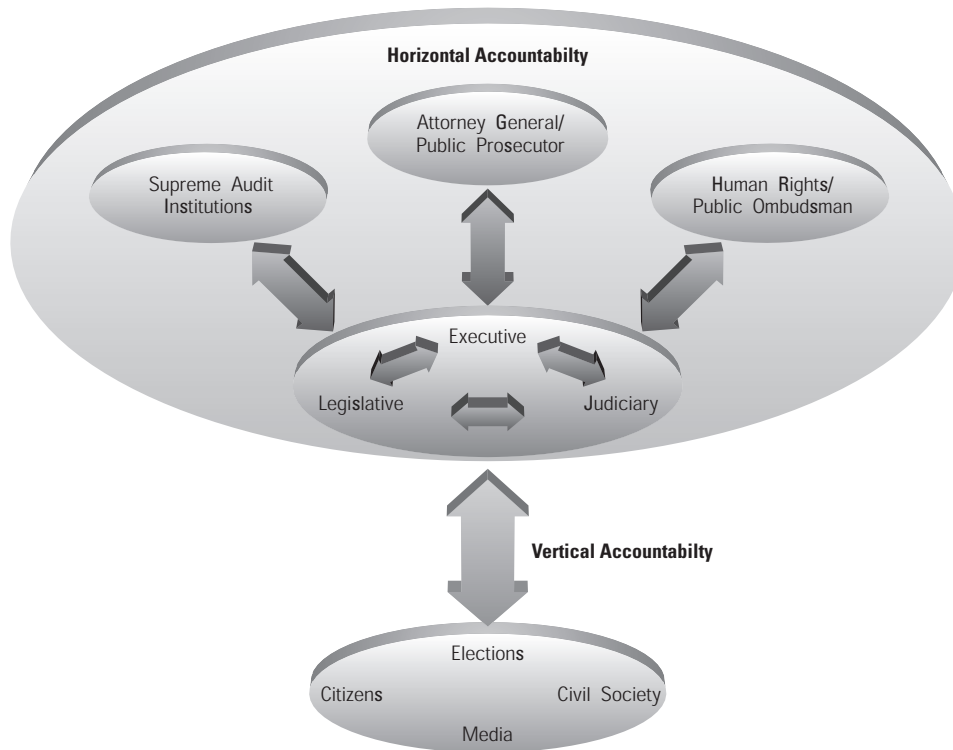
Horizontal Accountabilty

Attorney General/
Public Prosecutor

Supreme Audit
Institutions

Human Rights/
Public Ombudsman

Executive

Legislative

Judiciary

Vertical Accountabilty

Elections

Citizens

Civil Society

Media